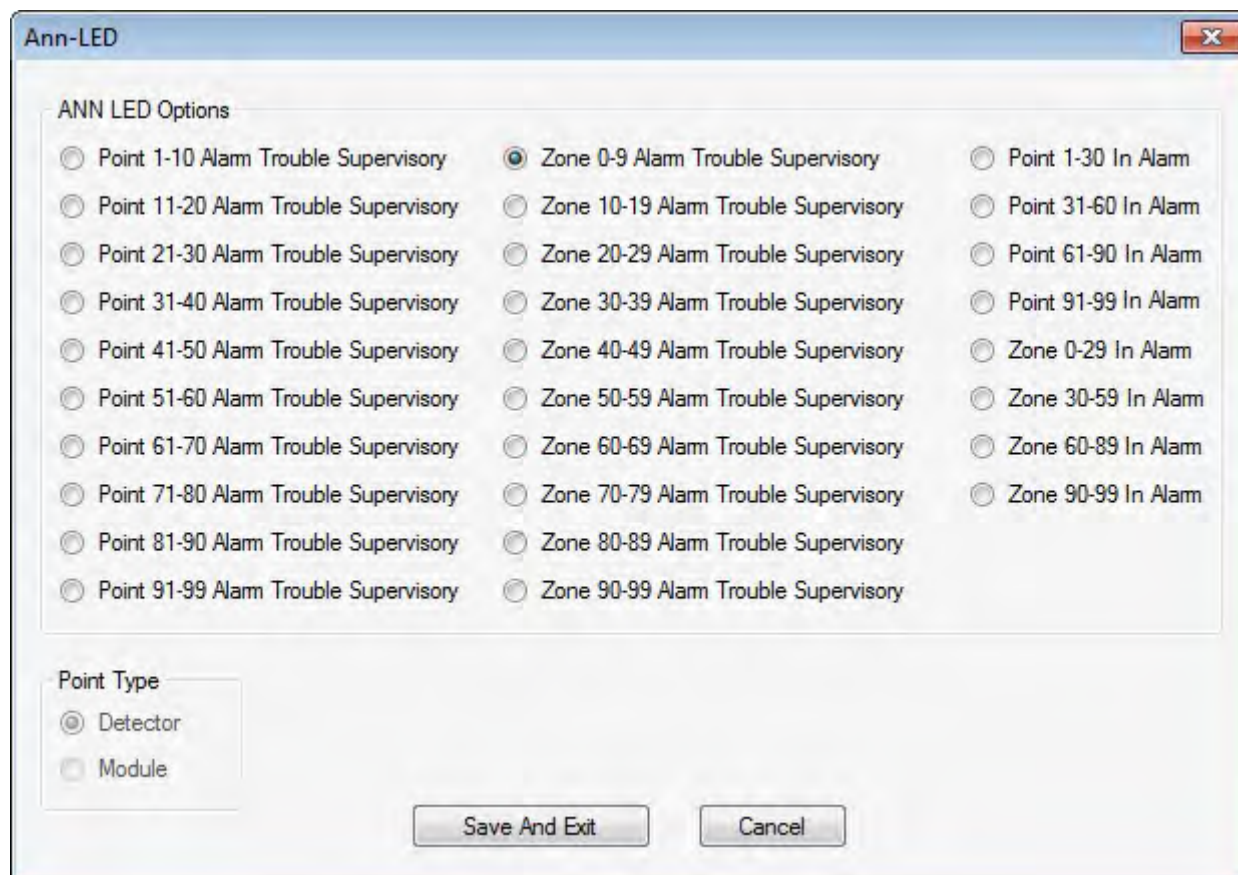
Ann-LED

ANN LED Options

Point 1-10 Alarm Trouble Supervisory
Point 11-20 Alarm Trouble Supervisory
Point 21-30 Alarm Trouble Supervisory
Point 31-40 Alarm Trouble Supervisory
Point 41-50 Alarm Trouble Supervisory
Point 51-60 Alarm Trouble Supervisory
Point 61-70 Alarm Trouble Supervisory
Point 71-80 Alarm Trouble Supervisory
Point 81-90 Alarm Trouble Supervisory
Point 91-99 Alarm Trouble Supervisory

Zone 0-9 Alarm Trouble Supervisory
Zone 10-19 Alarm Trouble Supervisory
Zone 20-29 Alarm Trouble Supervisory
Zone 30-39 Alarm Trouble Supervisory
Zone 40-49 Alarm Trouble Supervisory
Zone 50-59 Alarm Trouble Supervisory
Zone 60-69 Alarm Trouble Supervisory
Zone 70-79 Alarm Trouble Supervisory
Zone 80-89 Alarm Trouble Supervisory
Zone 90-99 Alarm Trouble Supervisory

Point 1-30 In Alarm
Point 31-60 In Alarm
Point 61-90 In Alarm
Point 91-99 In Alarm
Zone 0-29 In Alarm
Zone 30-59 In Alarm
Zone 60-89 In Alarm
Zone 90-99 In Alarm

Point Type
Detector
Module

Save And Exit
Cancel